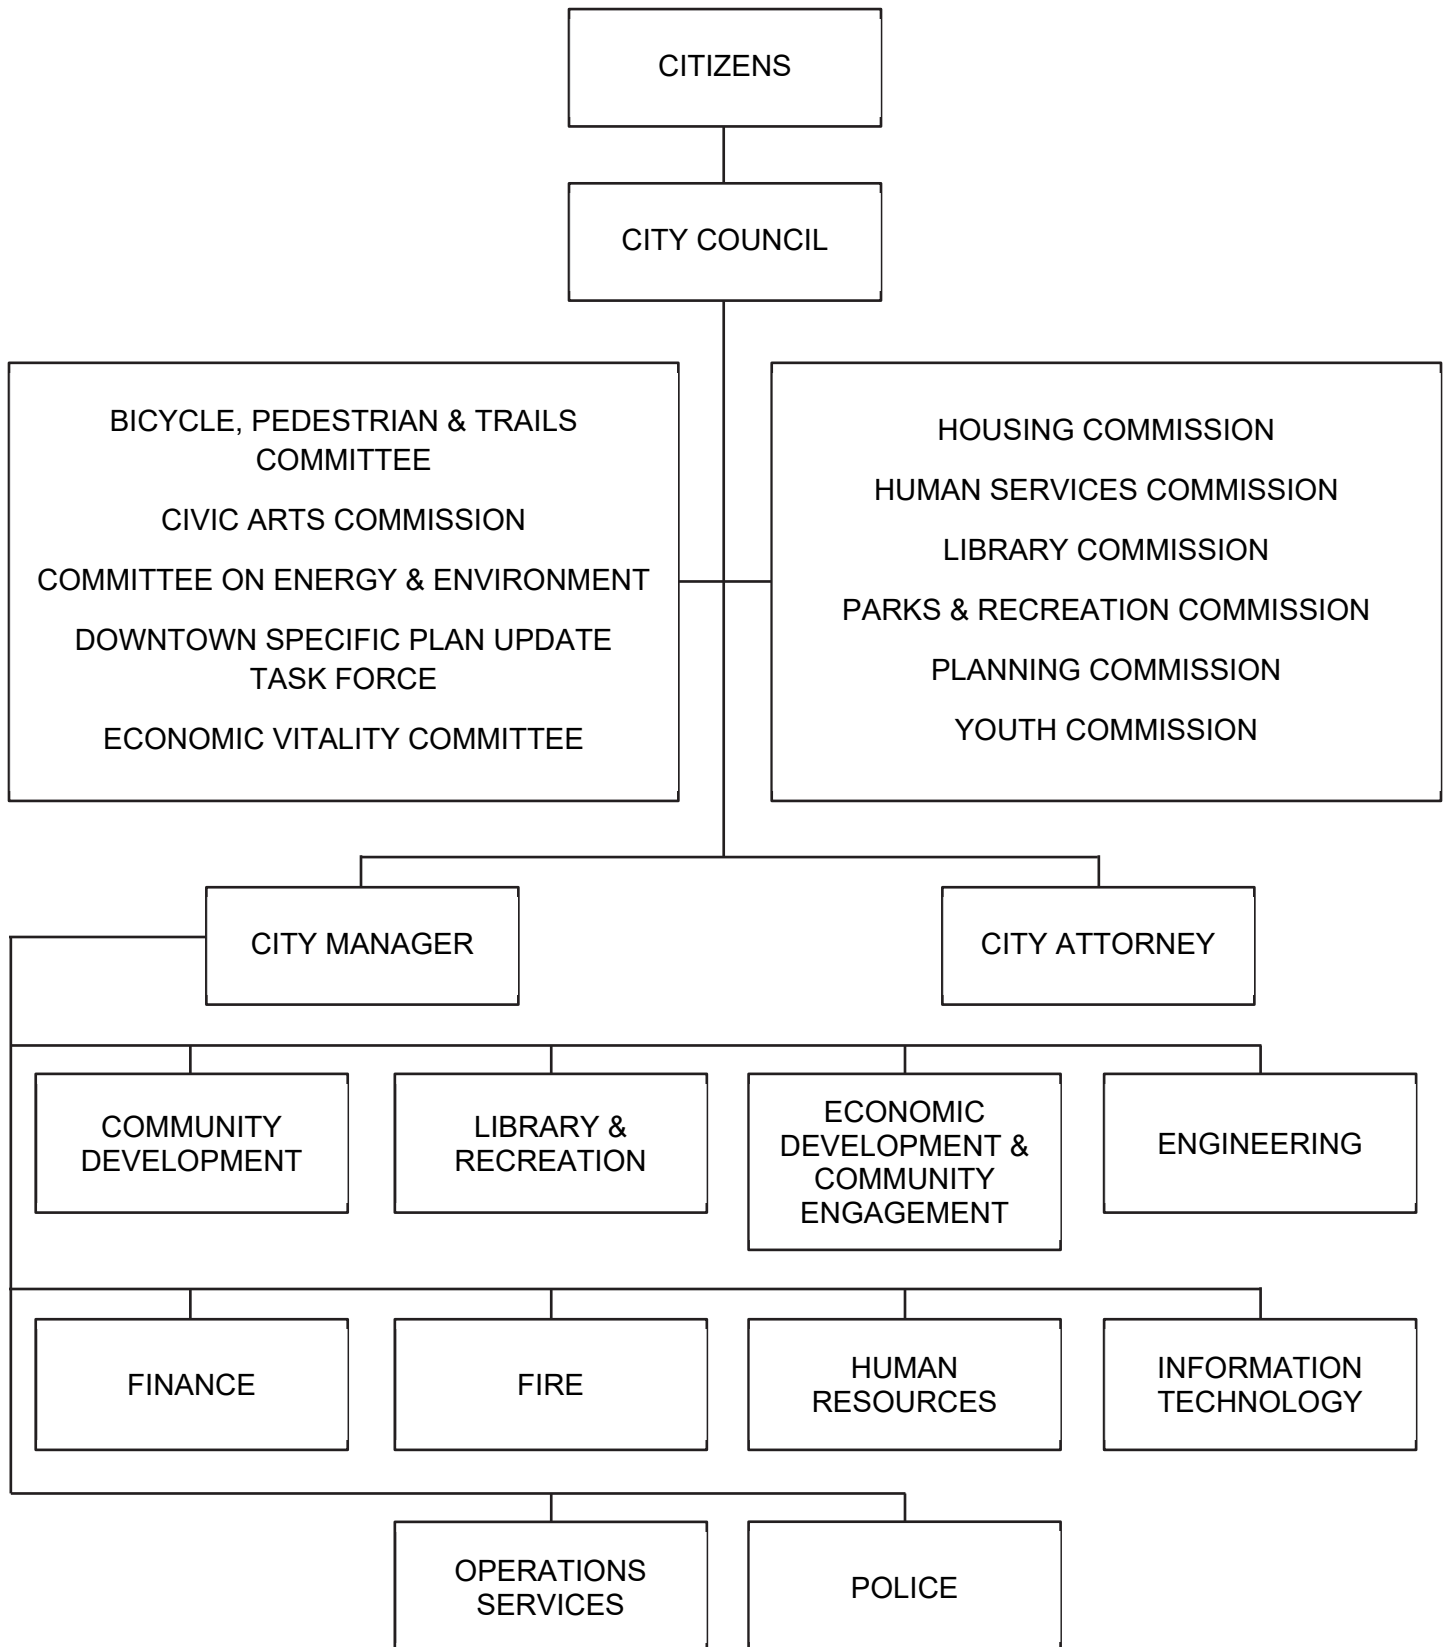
CITIZENS

CITY COUNCIL

BICYCLE, PEDESTRIAN & TRAILS COMMITTEE

CIVIC ARTS COMMISSION

COMMITTEE ON ENERGY & ENVIRONMENT

DOWNTOWN SPECIFIC PLAN UPDATE TASK FORCE

ECONOMIC VITALITY COMMITTEE

HOUSING COMMISSION

HUMAN SERVICES COMMISSION

LIBRARY COMMISSION

PARKS & RECREATION COMMISSION

PLANNING COMMISSION

YOUTH COMMISSION

CITY MANAGER

CITY ATTORNEY

COMMUNITY DEVELOPMENT

LIBRARY & RECREATION

ECONOMIC DEVELOPMENT & COMMUNITY ENGAGEMENT

ENGINEERING

FINANCE

FIRE

HUMAN RESOURCES

INFORMATION TECHNOLOGY

OPERATIONS SERVICES

POLICE